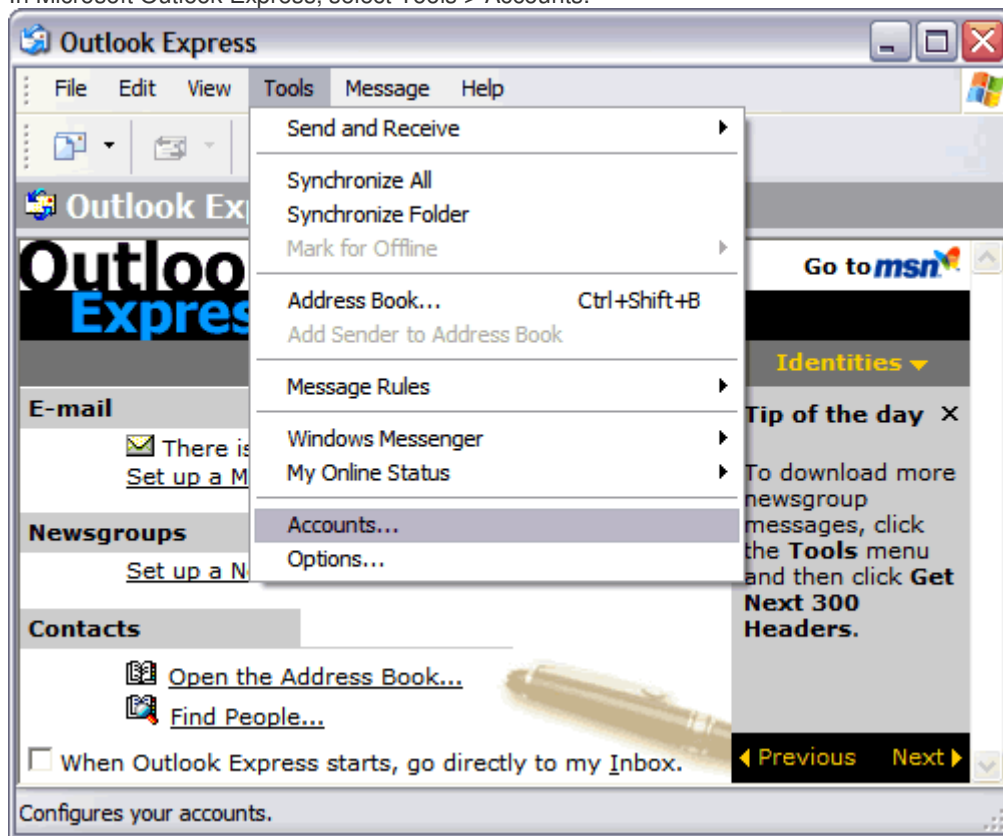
In Microsoft Outlook Express, select Tools > Accounts.

Outlook Express

File Edit View Tools Message Help

Send and Receive
Synchronize All
Synchronize Folder
Mark for Offline
Address Book... Ctrl+Shift+B
Add Sender to Address Book
Message Rules
Windows Messenger
My Online Status
Accounts...
Options...

Outlook Ex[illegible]

Outloo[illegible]
Expres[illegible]

Go to msn

Identities

E-mail
There is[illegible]
Set up a M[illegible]

Newsgroups
Set up a N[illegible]

Contacts
Open the Address Book...
Find People...

Tip of the day ×
To download more newsgroup messages, click the **Tools** menu and then click **Get Next 300 Headers**.

Previous Next

When Outlook Express starts, go directly to my Inbox.

Configures your accounts.